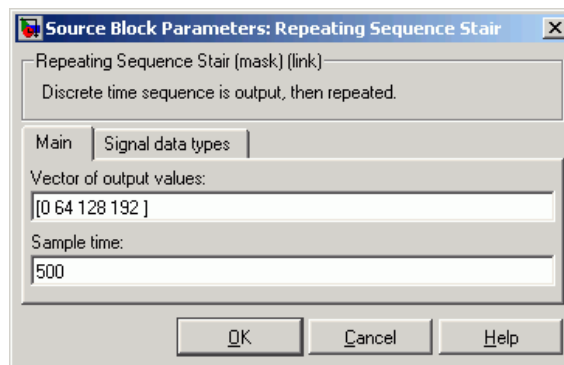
Source Block Parameters: Repeating Sequence Stair

Repeating Sequence Stair (mask) (link)

Discrete time sequence is output, then repeated.

Main | Signal data types

Vector of output values:

[0 64 128 192 ]

Sample time:

500

OK | Cancel | Help